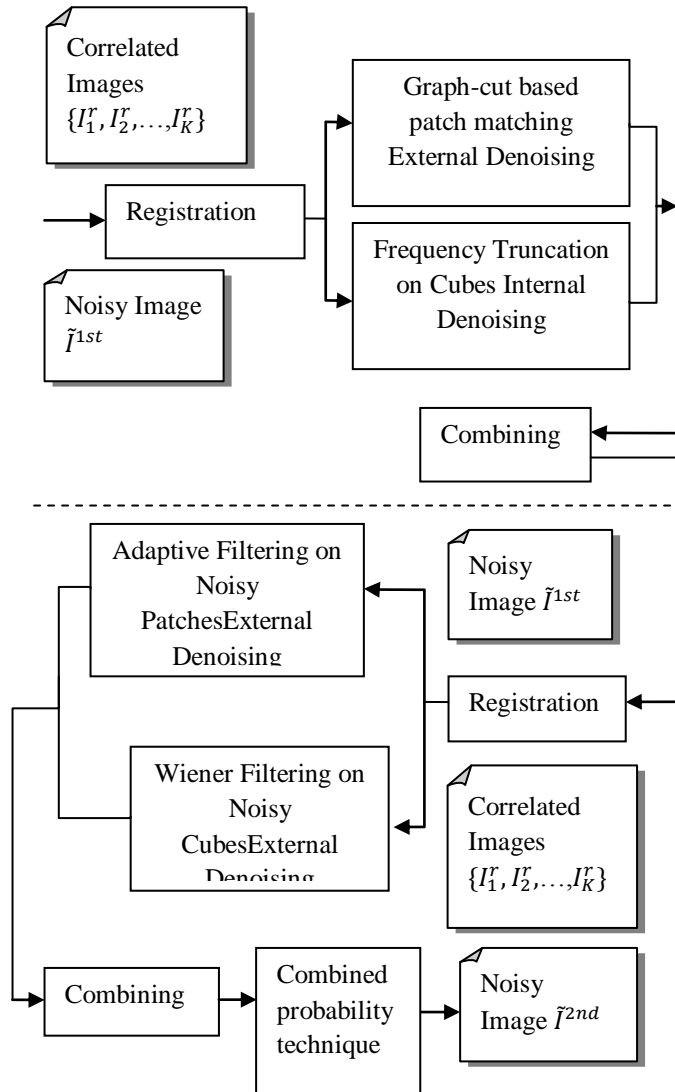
Correlated Images $\{I_1^r, I_2^r, \ldots, I_K^r\}$

Registration

Noisy Image $\tilde{I}^{1st}$

Graph-cut based patch matching External Denoising

Frequency Truncation on Cubes Internal Denoising

Combining

Adaptive Filtering on Noisy PatchesExternal Denoising

Noisy Image $\tilde{I}^{1st}$

Registration

Wiener Filtering on Noisy CubesExternal Denoising

Correlated Images $\{I_1^r, I_2^r, \ldots, I_K^r\}$

Combining

Combined probability technique

Noisy Image $\tilde{I}^{2nd}$